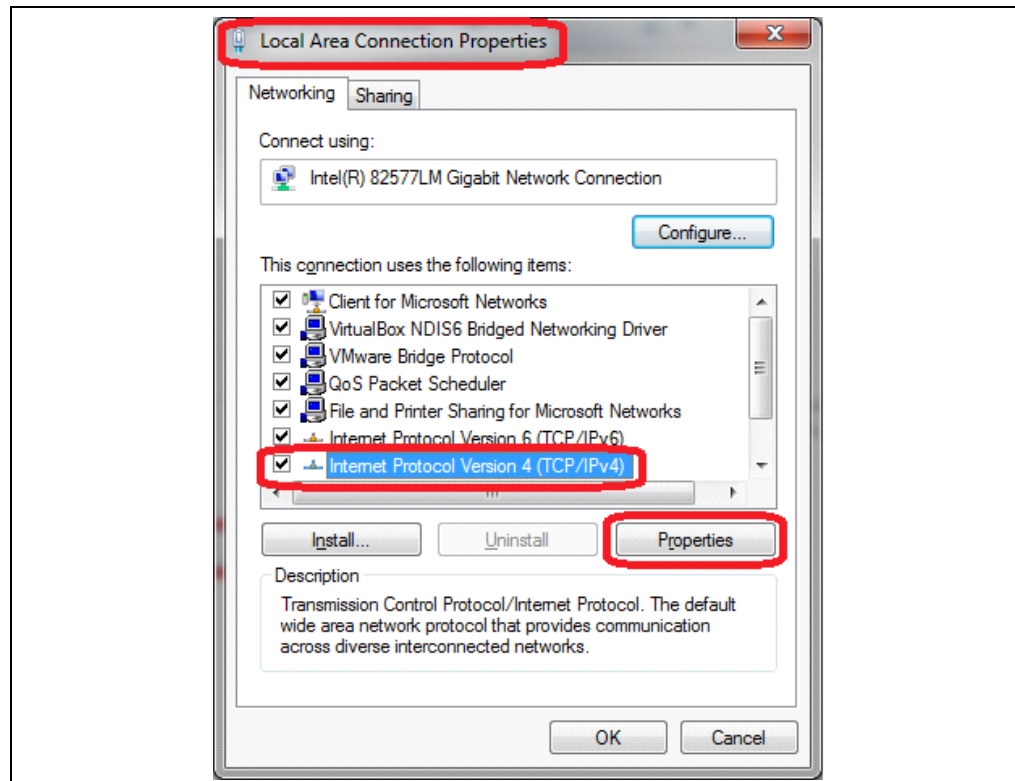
Local Area Connection Properties

Networking Sharing

Connect using:

Intel(R) 82577LM Gigabit Network Connection

Configure...

This connection uses the following items:

Client for Microsoft Networks
VirtualBox NDIS6 Bridged Networking Driver
VMware Bridge Protocol
QoS Packet Scheduler
File and Printer Sharing for Microsoft Networks
Internet Protocol Version 6 (TCP/IPv6)
Internet Protocol Version 4 (TCP/IPv4)

Install... Uninstall Properties

Description
Transmission Control Protocol/Internet Protocol. The default wide area network protocol that provides communication across diverse interconnected networks.

OK Cancel